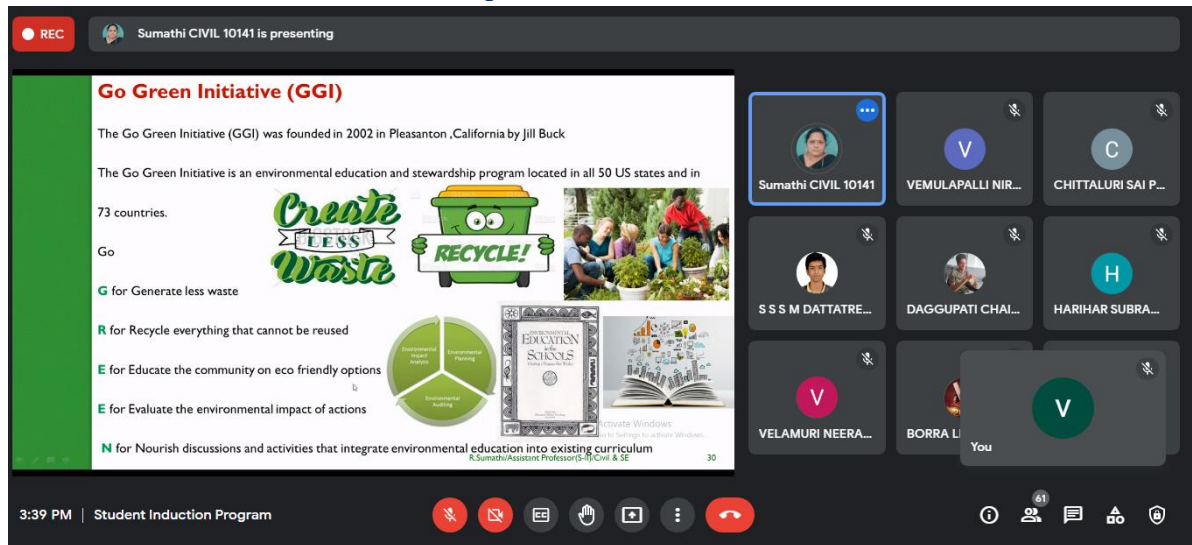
REC

Sumathi CIVIL 10141 is presenting

Go Green Initiative (GGI)

The Go Green Initiative (GGI) was founded in 2002 in Pleasanton ,California by Jill Buck

The Go Green Initiative is an environmental education and stewardship program located in all 50 US states and in 73 countries.

Go

G for Generate less waste

R for Recycle everything that cannot be reused

E for Educate the community on eco friendly options

E for Evaluate the environmental impact of actions

N for Nourish discussions and activities that integrate environmental education into existing curriculum

Create LESS Waste

RECYCLE!

Environmental Impact Analysis

Environmental Planning

Environmental Auditing

ENVIRONMENTAL EDUCATION in the SCHOOLS

Activate Windows
Go to Settings to activate Windows.

R.Sumathi/Assistant Professor(S-II)/Civil & SE

30

Sumathi CIVIL 10141

V
VEMULAPALLI NIR...

C
CHITTALURI SAI P...

S S S M DATTATRE...

DAGGUPATI CHAI...

H
HARIHAR SUBRA...

V
VELAMURI NEERA...

BORRA L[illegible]

V
You

3:39 PM | Student Induction Program

61